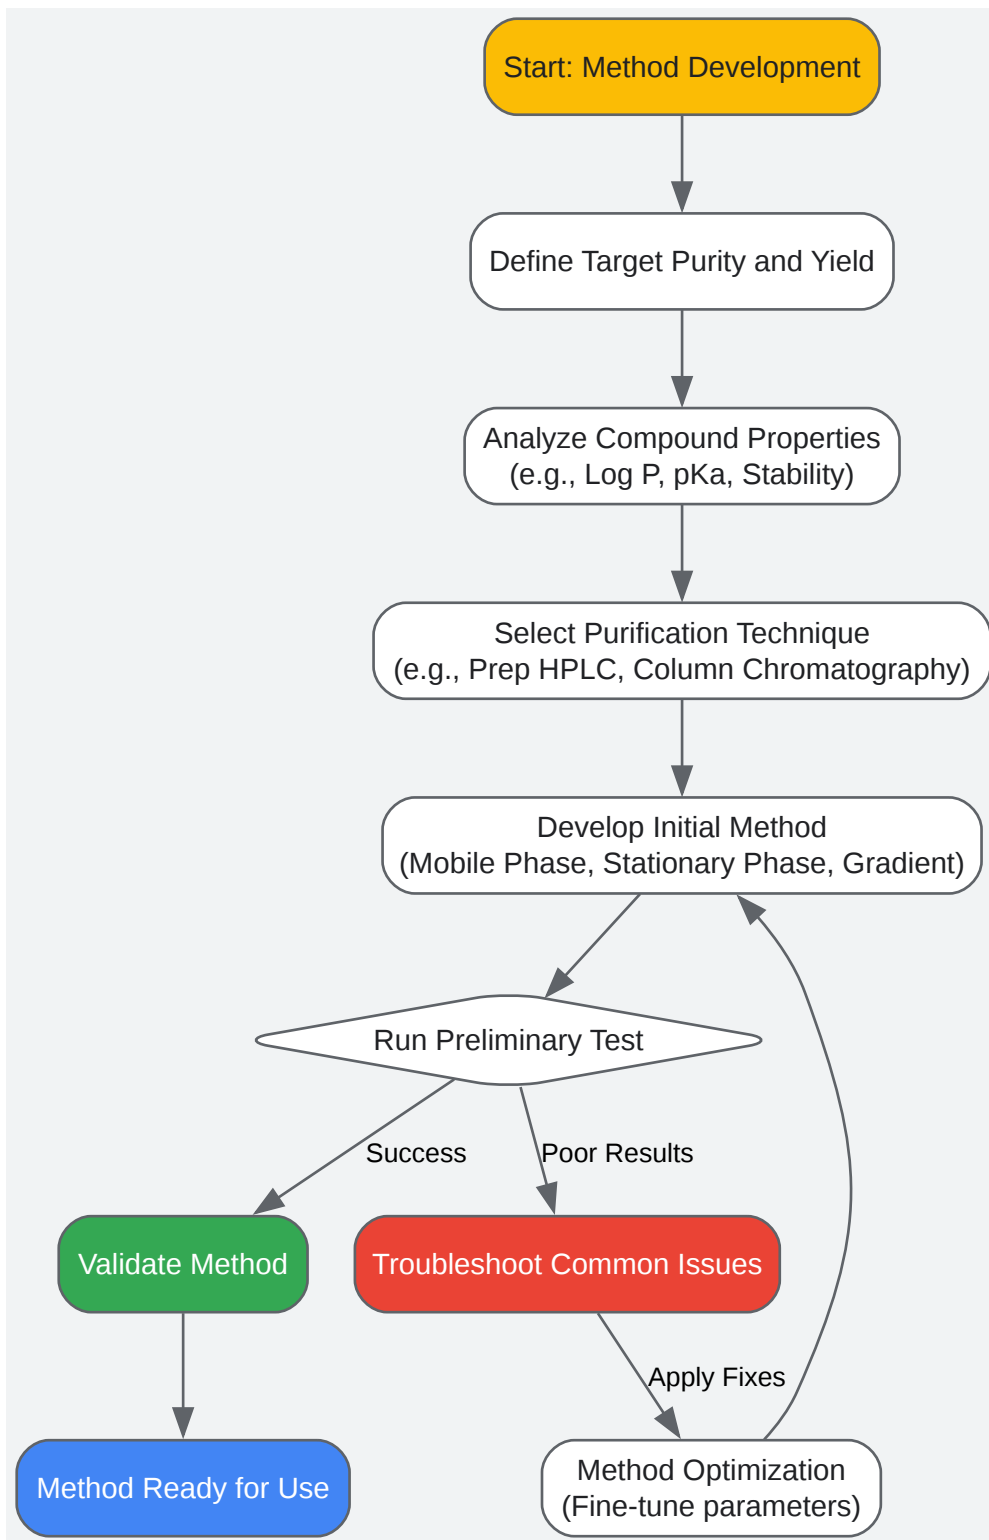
Start: Method Development

Define Target Purity and Yield

Analyze Compound Properties
(e.g., Log P, pKa, Stability)

Select Purification Technique
(e.g., Prep HPLC, Column Chromatography)

Develop Initial Method
(Mobile Phase, Stationary Phase, Gradient)

Run Preliminary Test

Success

Poor Results

Validate Method

Troubleshoot Common Issues

Apply Fixes

Method Ready for Use

Method Optimization
(Fine-tune parameters)